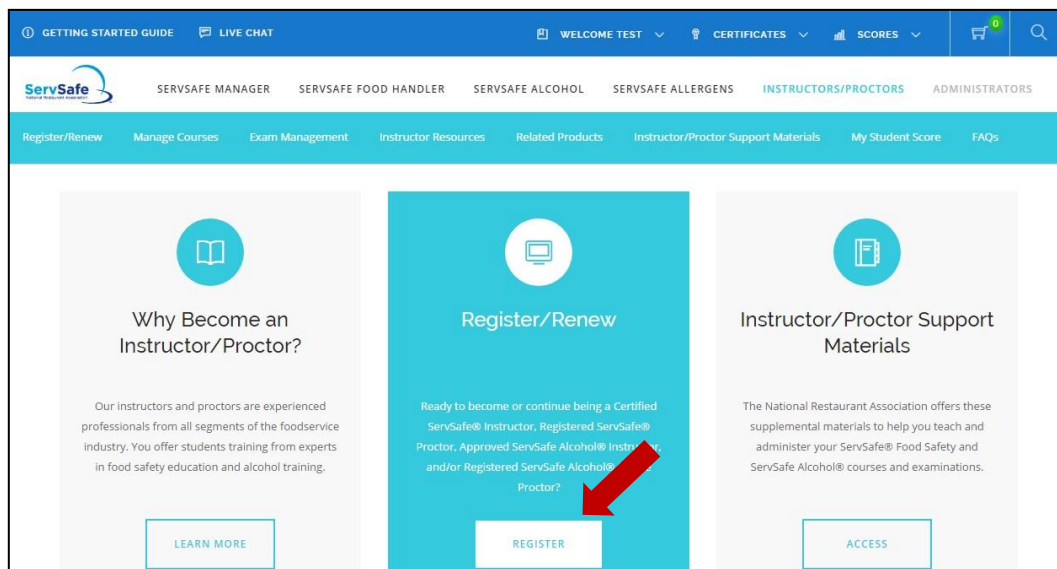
GETTING STARTED GUIDE LIVE CHAT WELCOME TEST CERTIFICATES SCORES 0

ServSafe National Restaurant Association

SERVSAFE MANAGER SERVSAFE FOOD HANDLER SERVSAFE ALCOHOL SERVSAFE ALLERGENS INSTRUCTORS/PROCTORS ADMINISTRATORS

Register/Renew Manage Courses Exam Management Instructor Resources Related Products Instructor/Proctor Support Materials My Student Score FAQs

Why Become an Instructor/Proctor?

Our instructors and proctors are experienced professionals from all segments of the foodservice industry. You offer students training from experts in food safety education and alcohol training.

LEARN MORE

Register/Renew

Ready to become or continue being a Certified ServSafe® Instructor, Registered ServSafe® Proctor, Approved ServSafe Alcohol® Instru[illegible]r, and/or Registered ServSafe Alcohol® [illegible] Proctor?

REGISTER

Instructor/Proctor Support Materials

The National Restaurant Association offers these supplemental materials to help you teach and administer your ServSafe® Food Safety and ServSafe Alcohol® courses and examinations.

ACCESS